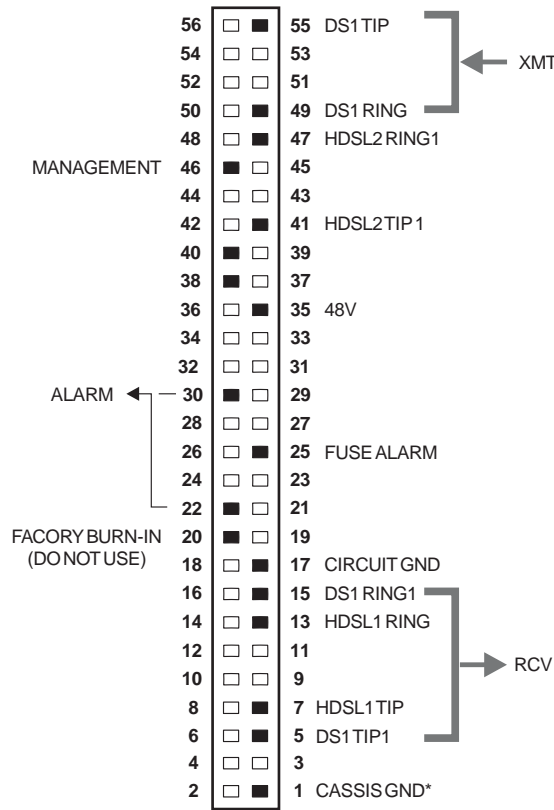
56 55 DS1 TIP
54 53
52 51
50 49 DS1 RING
XMT
48 47 HDSL2 RING1
MANAGEMENT 46 45
44 43
42 41 HDSL2 TIP 1
40 39
38 37
36 35 48V
34 33
32 31
ALARM 30 29
28 27
26 25 FUSE ALARM
24 23
22 21
FACORY BURN-IN (DO NOT USE) 20 19
18 17 CIRCUIT GND
16 15 DS1 RING1
14 13 HDSL1 RING
12 11
10 9
RCV
8 7 HDSL1 TIP
6 5 DS1 TIP1
4 3
2 1 CASSIS GND*